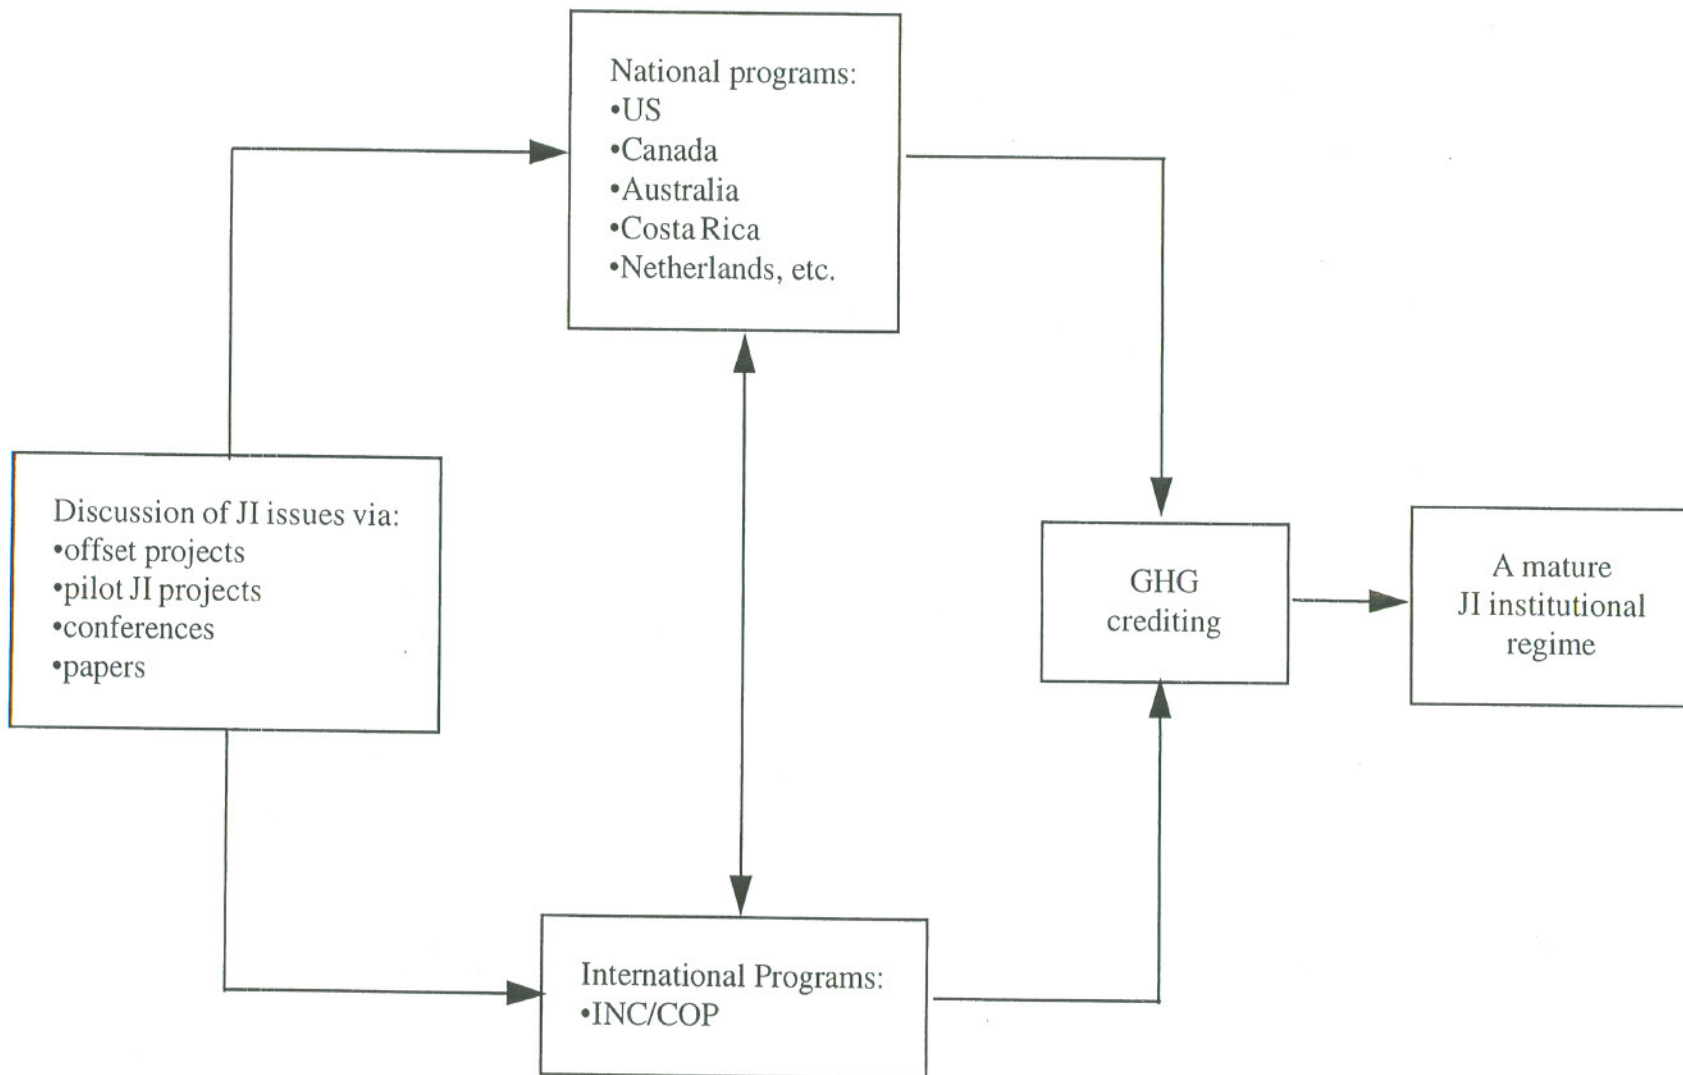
National programs:
•US
•Canada
•Australia
•Costa Rica
•Netherlands, etc.

Discussion of JI issues via:
•offset projects
•pilot JI projects
•conferences
•papers

GHG crediting

A mature JI institutional regime

International Programs:
•INC/COP